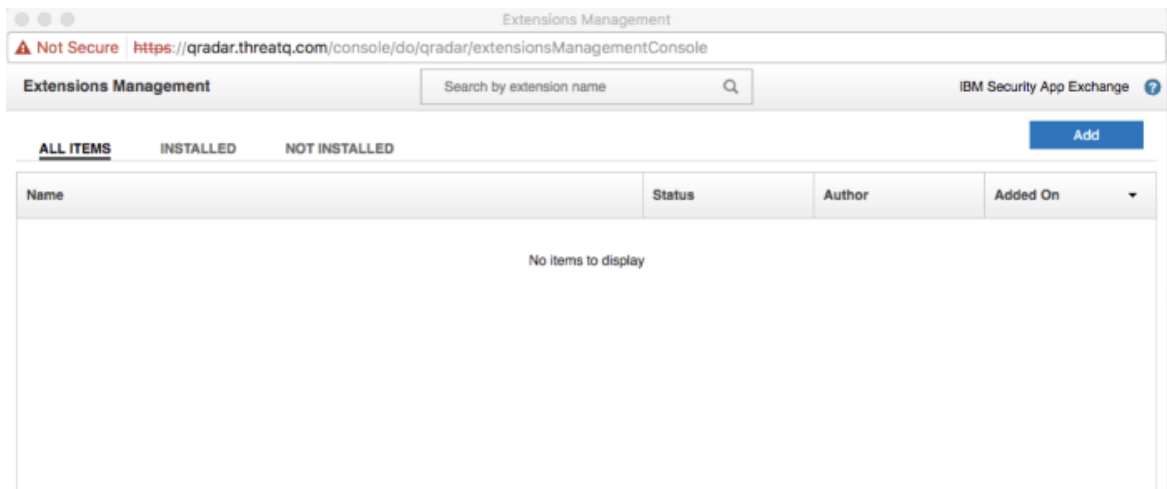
Extensions Management

Not Secure https://qradar.threatq.com/console/do/qradar/extensionsManagementConsole

Extensions Management

Search by extension name

IBM Security App Exchange

ALL ITEMS INSTALLED NOT INSTALLED

Add

| Name | Status | Author | Added On |
|---|---|---|---|

No items to display